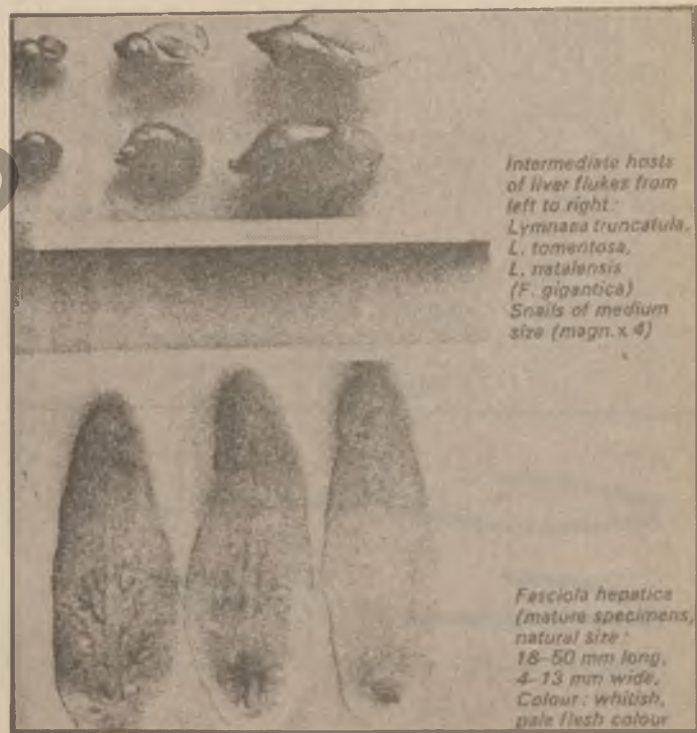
Intermediate hosts of liver flukes from left to right: Lymnaea truncatula, L. tomentosa, L. natalensis (F. gigantica) Snails of medium size (magn. x 4)

Fasciola hepatica (mature specimens, natural size: 18–50 mm long, 4–13 mm wide. Colour: whitish, pale flesh colour